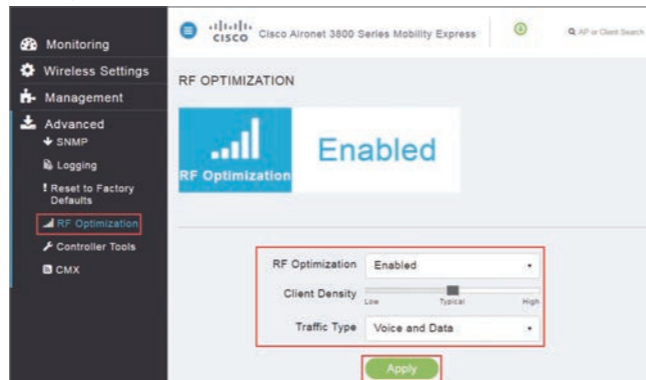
Monitoring
Wireless Settings
Management
Advanced
SNMP
Logging
Reset to Factory Defaults
RF Optimization
Controller Tools
CMX

cisco Cisco Aironet 3800 Series Mobility Express
AP or Client Search

RF OPTIMIZATION

RF Optimization
Enabled

RF Optimization Enabled
Client Density
Low Typical High
Traffic Type Voice and Data

Apply